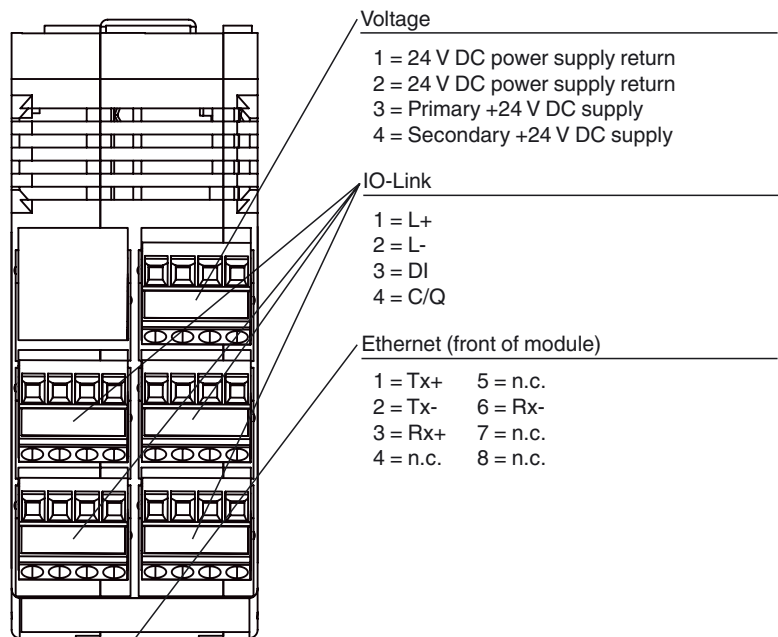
Voltage

1 = 24 V DC power supply return
2 = 24 V DC power supply return
3 = Primary +24 V DC supply
4 = Secondary +24 V DC supply

IO-Link

1 = L+
2 = L-
3 = DI
4 = C/Q

Ethernet (front of module)

| | |
|---|---|
| 1 = Tx+ | 5 = n.c. |
| 2 = Tx- | 6 = Rx- |
| 3 = Rx+ | 7 = n.c. |
| 4 = n.c. | 8 = n.c. |